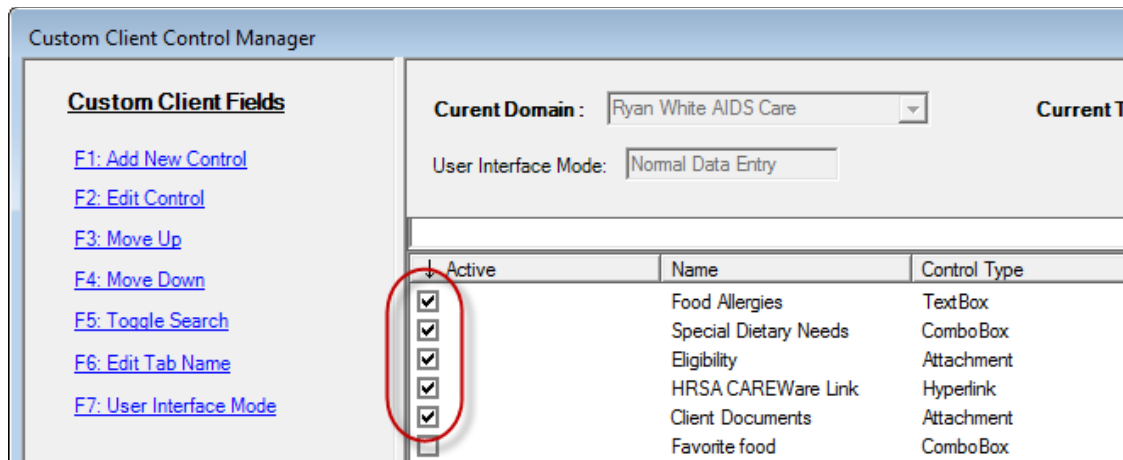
Custom Client Control Manager

Custom Client Fields

F1: Add New Control

F2: Edit Control

F3: Move Up

F4: Move Down

F5: Toggle Search

F6: Edit Tab Name

F7: User Interface Mode

Curent Domain : Ryan White AIDS Care

Current T

User Interface Mode: Normal Data Entry

| Active | Name | Control Type |
|---|---|---|
| ☑ | Food Allergies | TextBox |
| ☑ | Special Dietary Needs | ComboBox |
| ☑ | Eligibility | Attachment |
| ☑ | HRSA CAREWare Link | Hyperlink |
| ☑ | Client Documents | Attachment |
| ☐ | Favorite food | ComboBox |